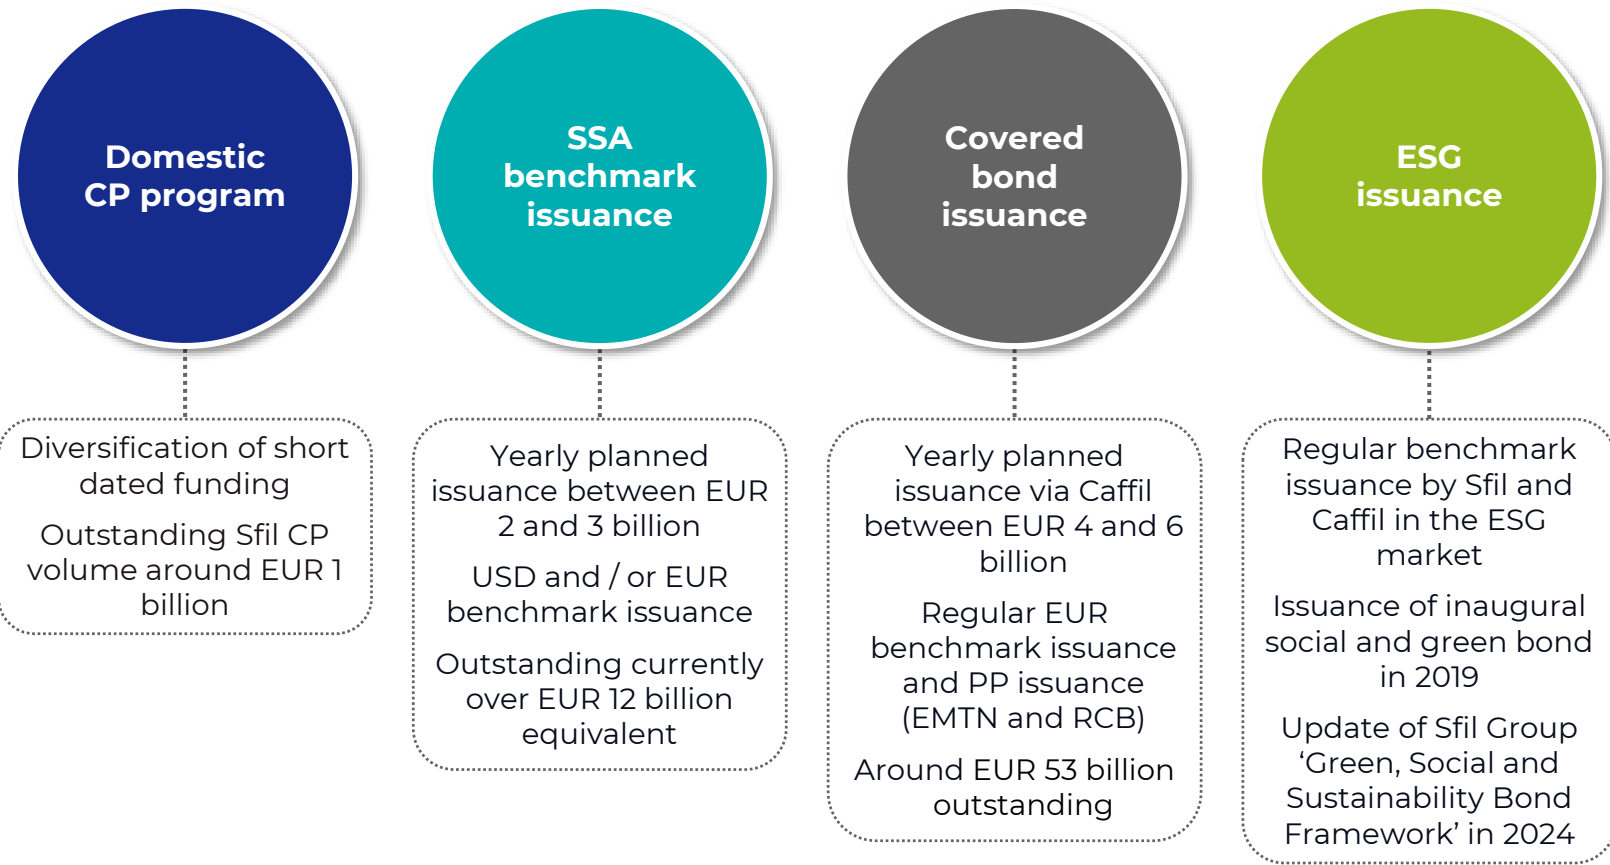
Domestic CP program

Diversification of short dated funding

Outstanding Sfil CP volume around EUR 1 billion

SSA benchmark issuance

Yearly planned issuance between EUR 2 and 3 billion

USD and / or EUR benchmark issuance

Outstanding currently over EUR 12 billion equivalent

Covered bond issuance

Yearly planned issuance via Caffil between EUR 4 and 6 billion

Regular EUR benchmark issuance and PP issuance (EMTN and RCB)

Around EUR 53 billion outstanding

ESG issuance

Regular benchmark issuance by Sfil and Caffil in the ESG market

Issuance of inaugural social and green bond in 2019

Update of Sfil Group ‘Green, Social and Sustainability Bond Framework’ in 2024